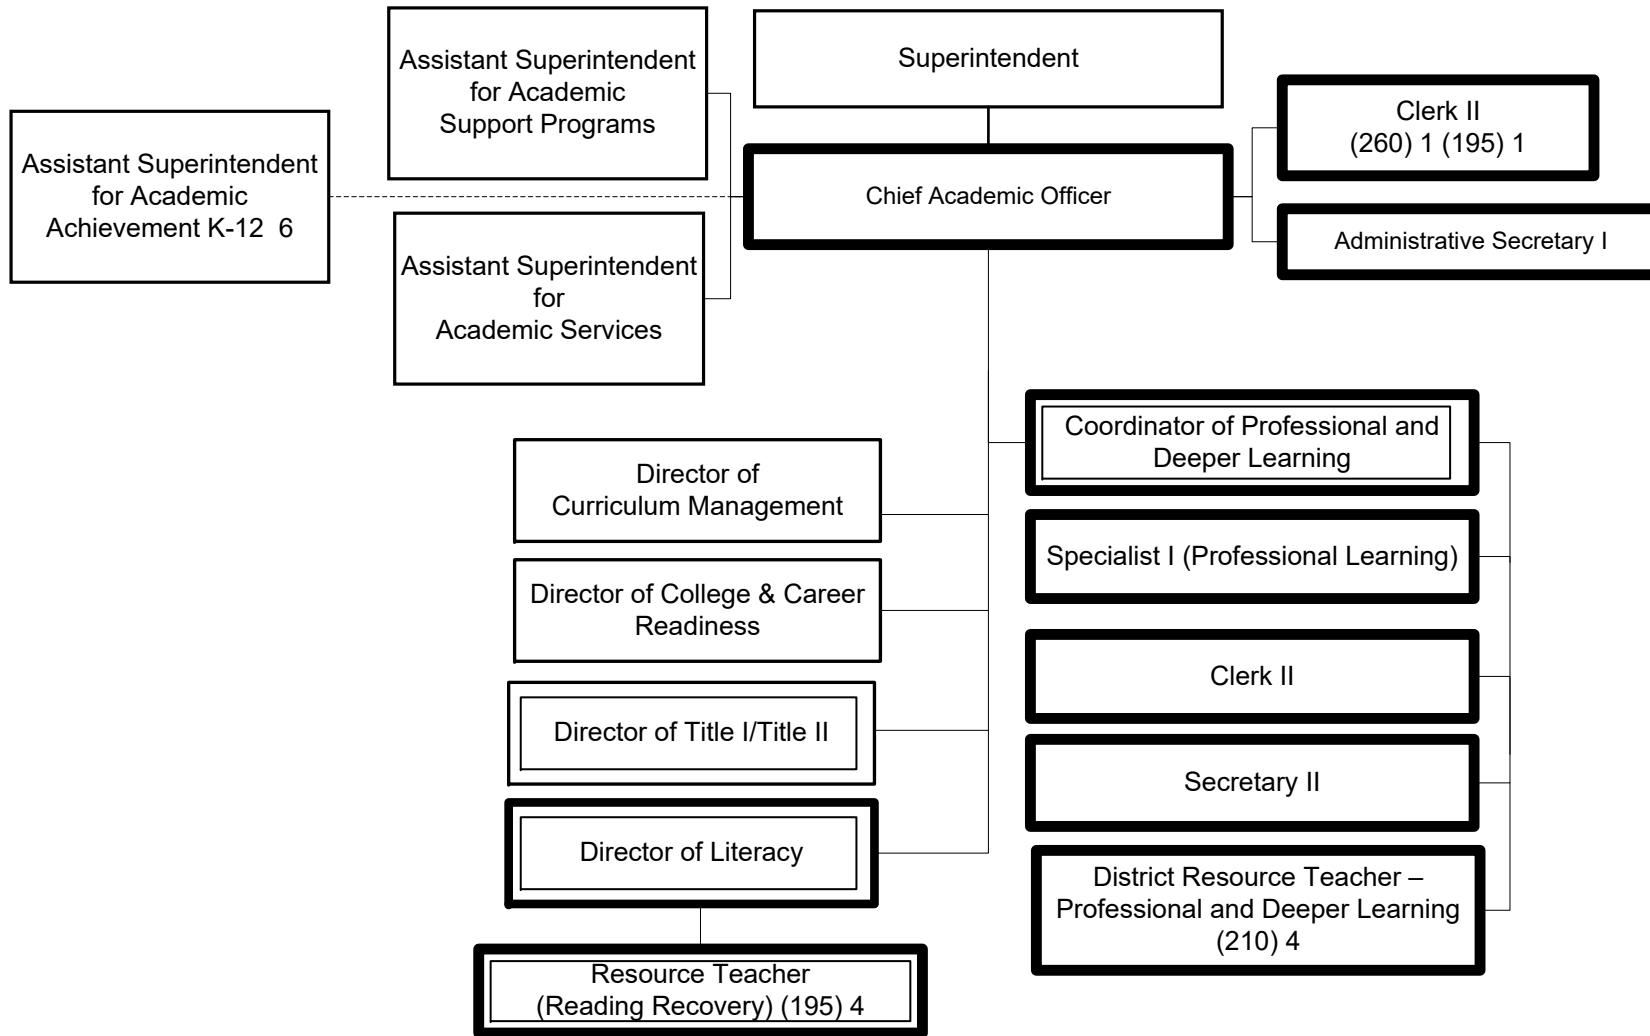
Assistant Superintendent for Academic Support Programs

Superintendent

Clerk II
(260) 1 (195) 1

Assistant Superintendent for Academic Achievement K-12 6

Chief Academic Officer

Administrative Secretary I

Assistant Superintendent for Academic Services

Coordinator of Professional and Deeper Learning

Director of Curriculum Management

Specialist I (Professional Learning)

Director of College & Career Readiness

Clerk II

Director of Title I/Title II

Secretary II

Director of Literacy

District Resource Teacher – Professional and Deeper Learning (210) 4

Resource Teacher (Reading Recovery) (195) 4